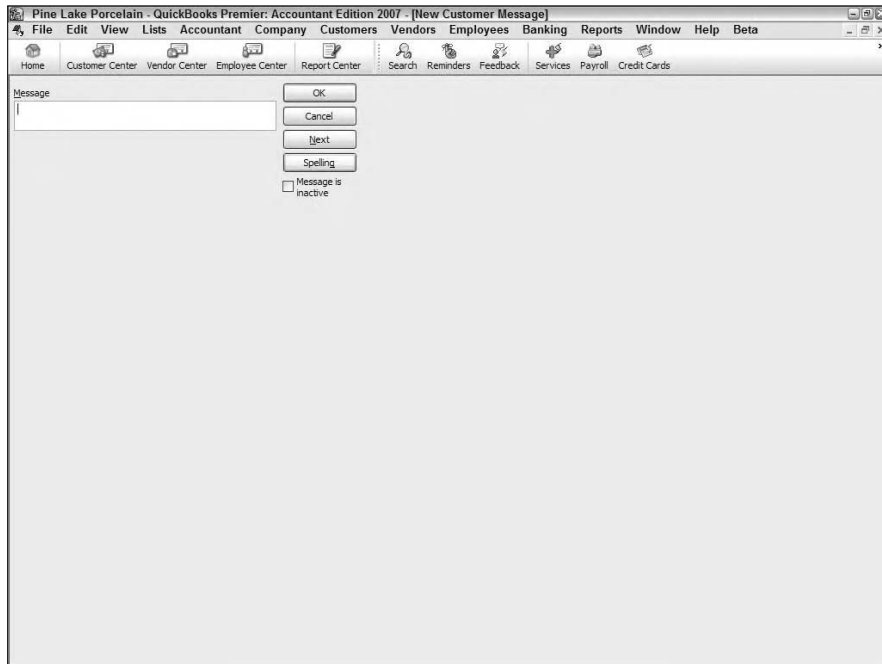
Pine Lake Porcelain - QuickBooks Premier: Accountant Edition 2007 - [New Customer Message]

File Edit View Lists Accountant Company Customers Vendors Employees Banking Reports Window Help Beta

Home Customer Center Vendor Center Employee Center Report Center Search Reminders Feedback Services Payroll Credit Cards

Message

OK

Cancel

Next

Spelling

Message is inactive